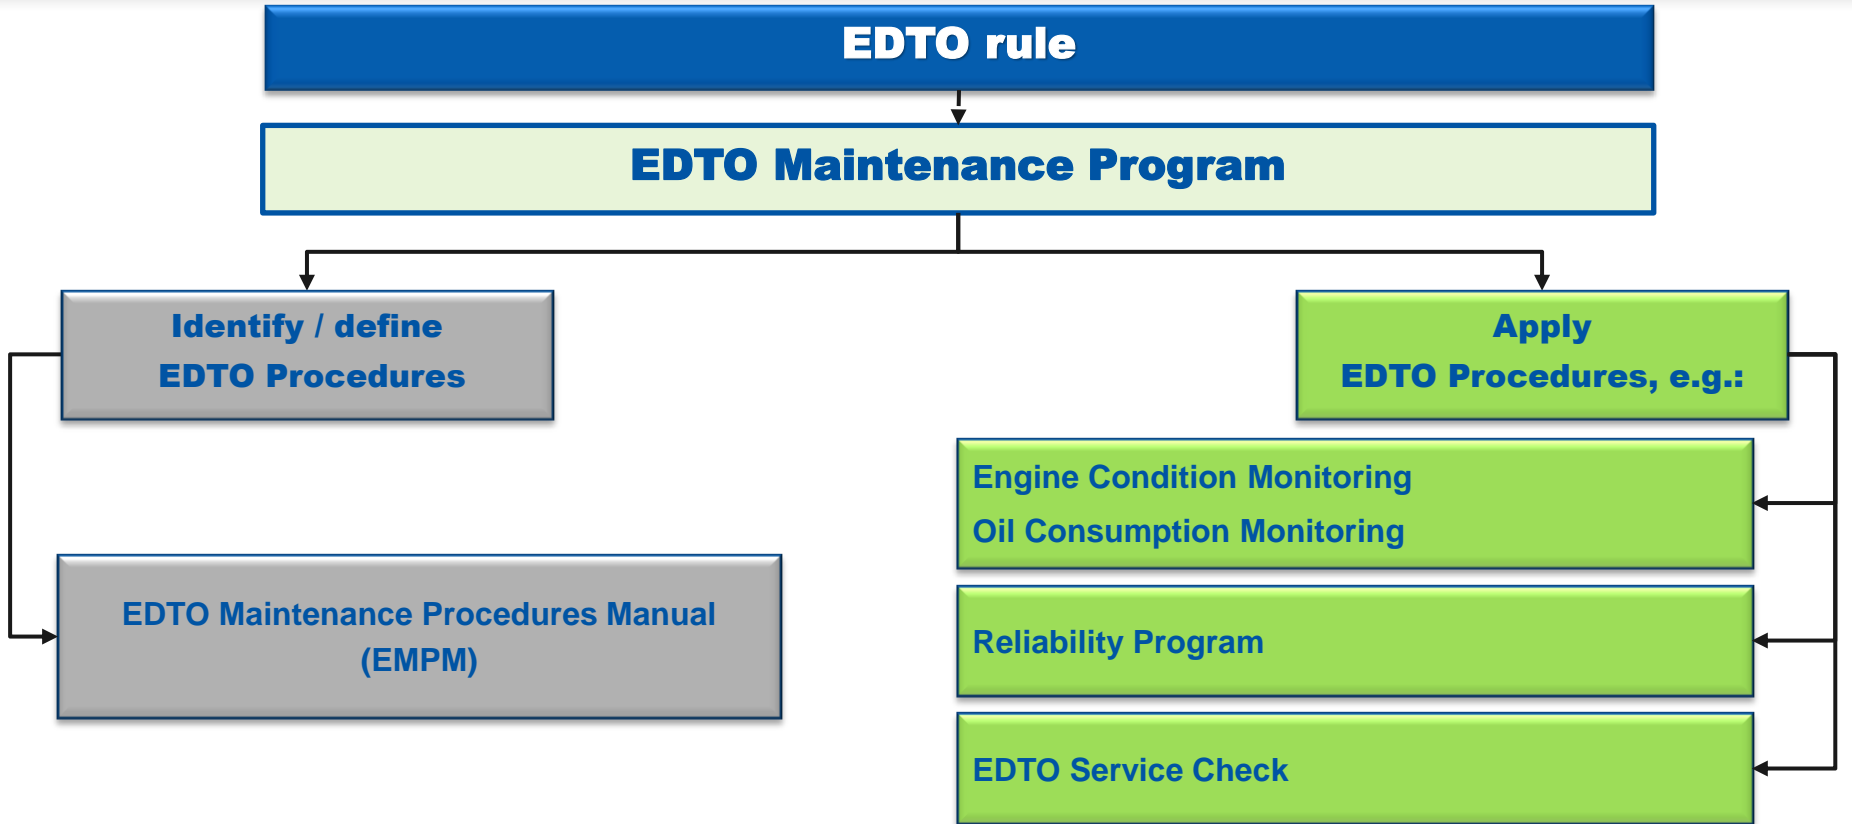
EDTO rule

EDTO Maintenance Program

Identify / define
EDTO Procedures

Apply
EDTO Procedures, e.g.:

EDTO Maintenance Procedures Manual (EMPM)

Engine Condition Monitoring
Oil Consumption Monitoring

Reliability Program

EDTO Service Check